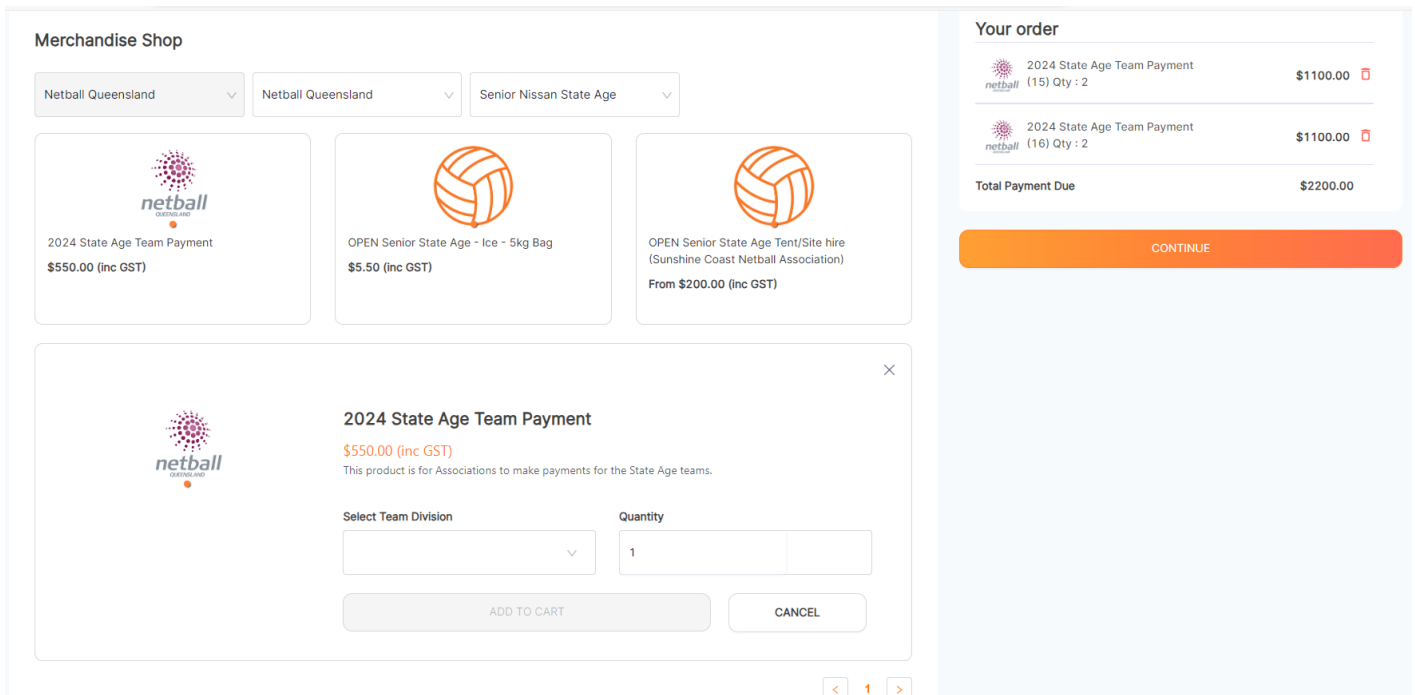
Merchandise Shop

Netball Queensland
Netball Queensland
Senior Nissan State Age

netball
QUEENSLAND

2024 State Age Team Payment
$550.00 (inc GST)

OPEN Senior State Age - Ice - 5kg Bag
$5.50 (inc GST)

OPEN Senior State Age Tent/Site hire (Sunshine Coast Netball Association)
From $200.00 (inc GST)

netball
QUEENSLAND

2024 State Age Team Payment
$550.00 (inc GST)
This product is for Associations to make payments for the State Age teams.

Select Team Division
Quantity
1

ADD TO CART
CANCEL

1

Your order

netball
2024 State Age Team Payment (15) Qty : 2
$1100.00

netball
2024 State Age Team Payment (16) Qty : 2
$1100.00

Total Payment Due
$2200.00

CONTINUE